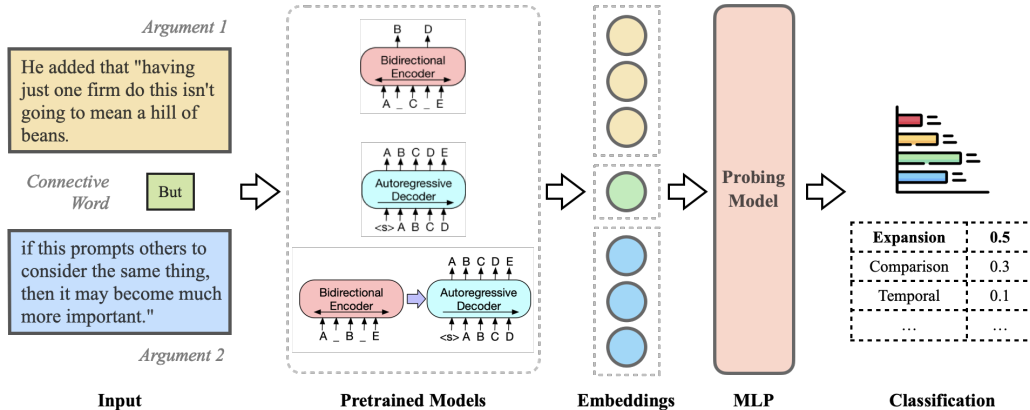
Argument 1

He added that "having just one firm do this isn't going to mean a hill of beans.

Connective Word

But

if this prompts others to consider the same thing, then it may become much more important."

Argument 2

Input

B D
Bidirectional Encoder
A _ C _ E

A B C D E
Autoregressive Decoder
<s> A B C D

Bidirectional Encoder
A _ B _ E

A B C D E
Autoregressive Decoder
<s> A B C D

Pretrained Models

Embeddings

Probing Model

MLP

| Expansion | 0.5 |
|---|---|
| Comparison | 0.3 |
| Temporal | 0.1 |
| … | … |

Classification